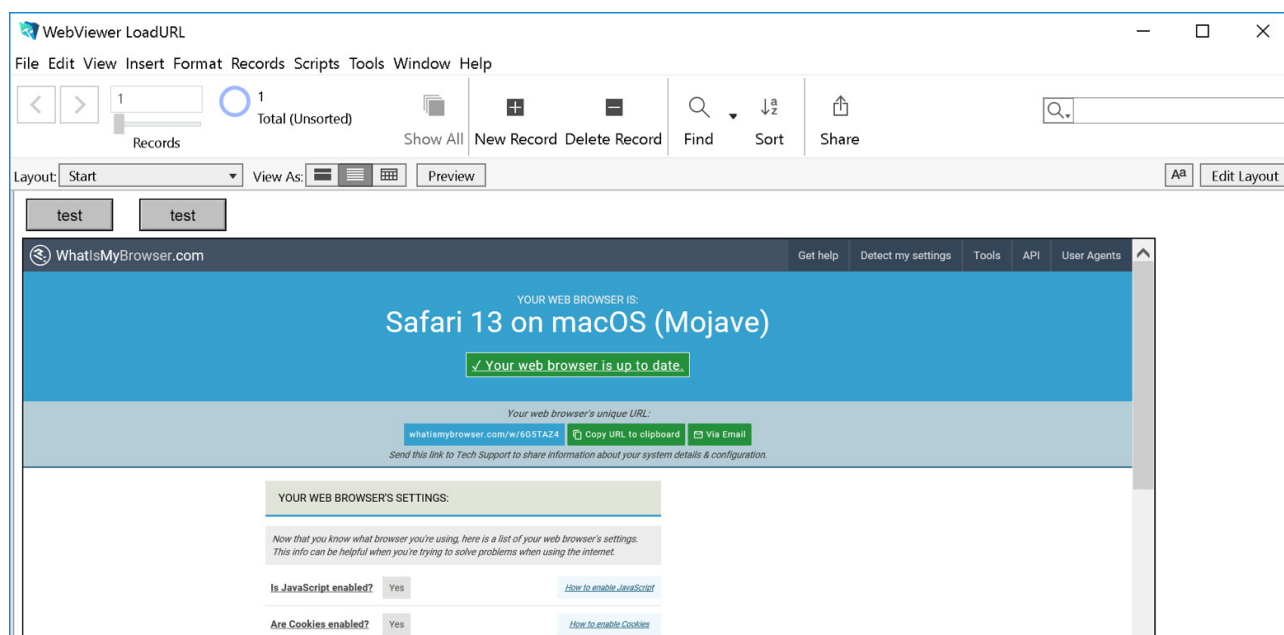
WebViewer LoadURL

File Edit View Insert Format Records Scripts Tools Window Help

1
Records

1
Total (Unsorted)

Show All New Record Delete Record Find Sort Share

Layout: Start View As: Preview Aa Edit Layout

test test

WhatIsMyBrowser.com Get help Detect my settings Tools API User Agents

YOUR WEB BROWSER IS:
Safari 13 on macOS (Mojave)
✓ Your web browser is up to date.

Your web browser's unique URL:
whatismybrowser.com/w/6G5TAZ4 Copy URL to clipboard Via Email
Send this link to Tech Support to share information about your system details & configuration.

YOUR WEB BROWSER'S SETTINGS:

Now that you know what browser you're using, here is a list of your web browser's settings. This info can be helpful when you're trying to solve problems when using the internet.

Is JavaScript enabled? Yes How to enable JavaScript

Are Cookies enabled? Yes How to enable Cookies